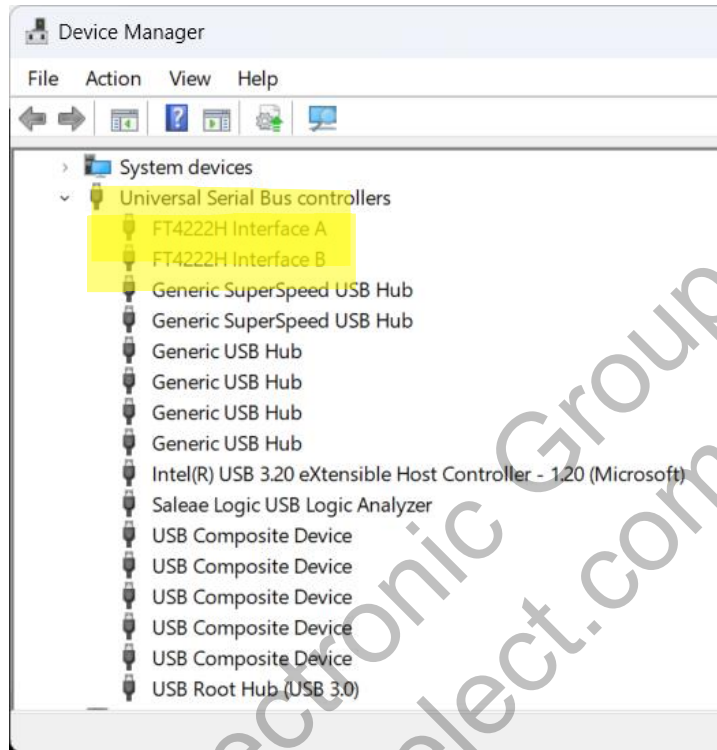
Device Manager

File Action View Help

System devices
Universal Serial Bus controllers
FT4222H Interface A
FT4222H Interface B
Generic SuperSpeed USB Hub
Generic SuperSpeed USB Hub
Generic USB Hub
Generic USB Hub
Generic USB Hub
Generic USB Hub
Intel(R) USB 3.20 eXtensible Host Controller - 1.20 (Microsoft)
Saleae Logic USB Logic Analyzer
USB Composite Device
USB Composite Device
USB Composite Device
USB Composite Device
USB Composite Device
USB Root Hub (USB 3.0)

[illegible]ectronic Group
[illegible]elect.com